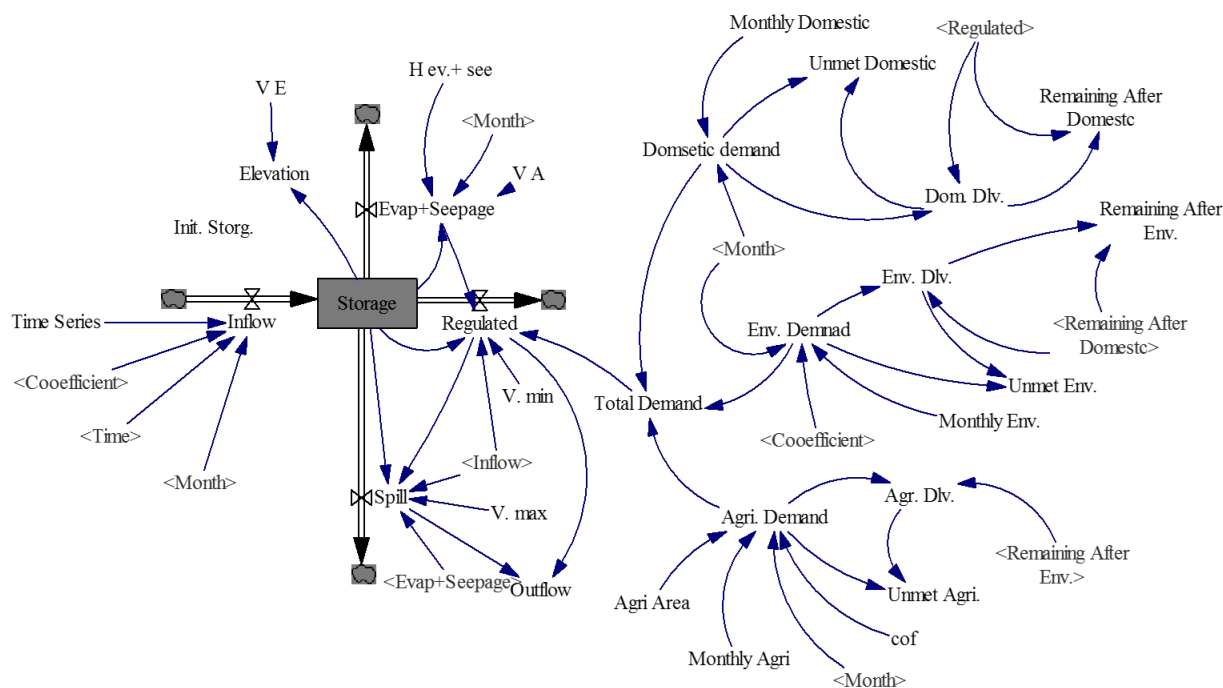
Monthly Domestic
<Regulated>
Unmet Domestic
H ev.+ see
V E
Remaining After Domestc
<Month>
Domsetic demand
V A
Elevation
Evap+Seepage
Dom. Dlv.
Init. Storg.
Remaining After Env.
<Month>
Env. Dlv.
Storage
Time Series
Inflow
Regulated
Env. Demnad
<Remaining After Domestc>
<Cooefficient>
V. min
Unmet Env.
Total Demand
<Time>
Monthly Env.
<Cooefficient>
<Inflow>
<Month>
Spill
Agr. Dlv.
V. max
Agri. Demand
<Remaining After Env.>
<Evap+Seepage>
Outflow
Agri Area
Unmet Agri.
cof
Monthly Agri
<Month>